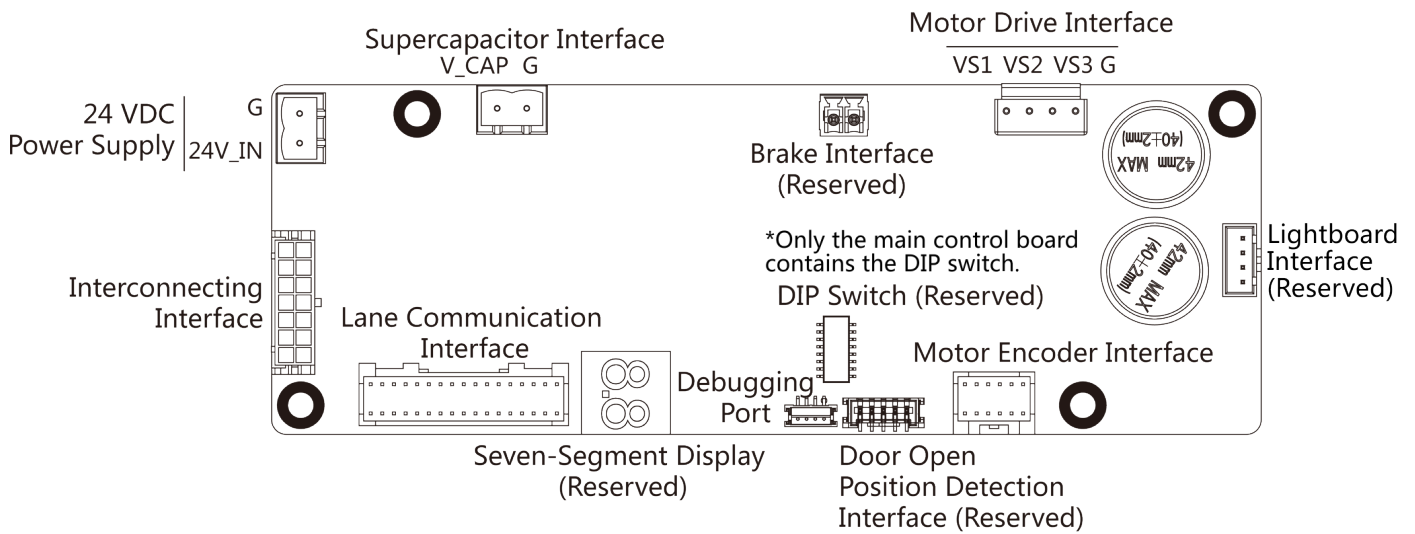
Supercapacitor Interface
V_CAP G

Motor Drive Interface
VS1 VS2 VS3 G

24 VDC Power Supply
G
24V_IN

Brake Interface (Reserved)

42mm MAX
(40±2mm)

42mm MAX
(40±2mm)

*Only the main control board contains the DIP switch.

DIP Switch (Reserved)

Lightboard Interface (Reserved)

Interconnecting Interface

Lane Communication Interface

Motor Encoder Interface

Debugging Port

Seven-Segment Display (Reserved)

Door Open Position Detection Interface (Reserved)